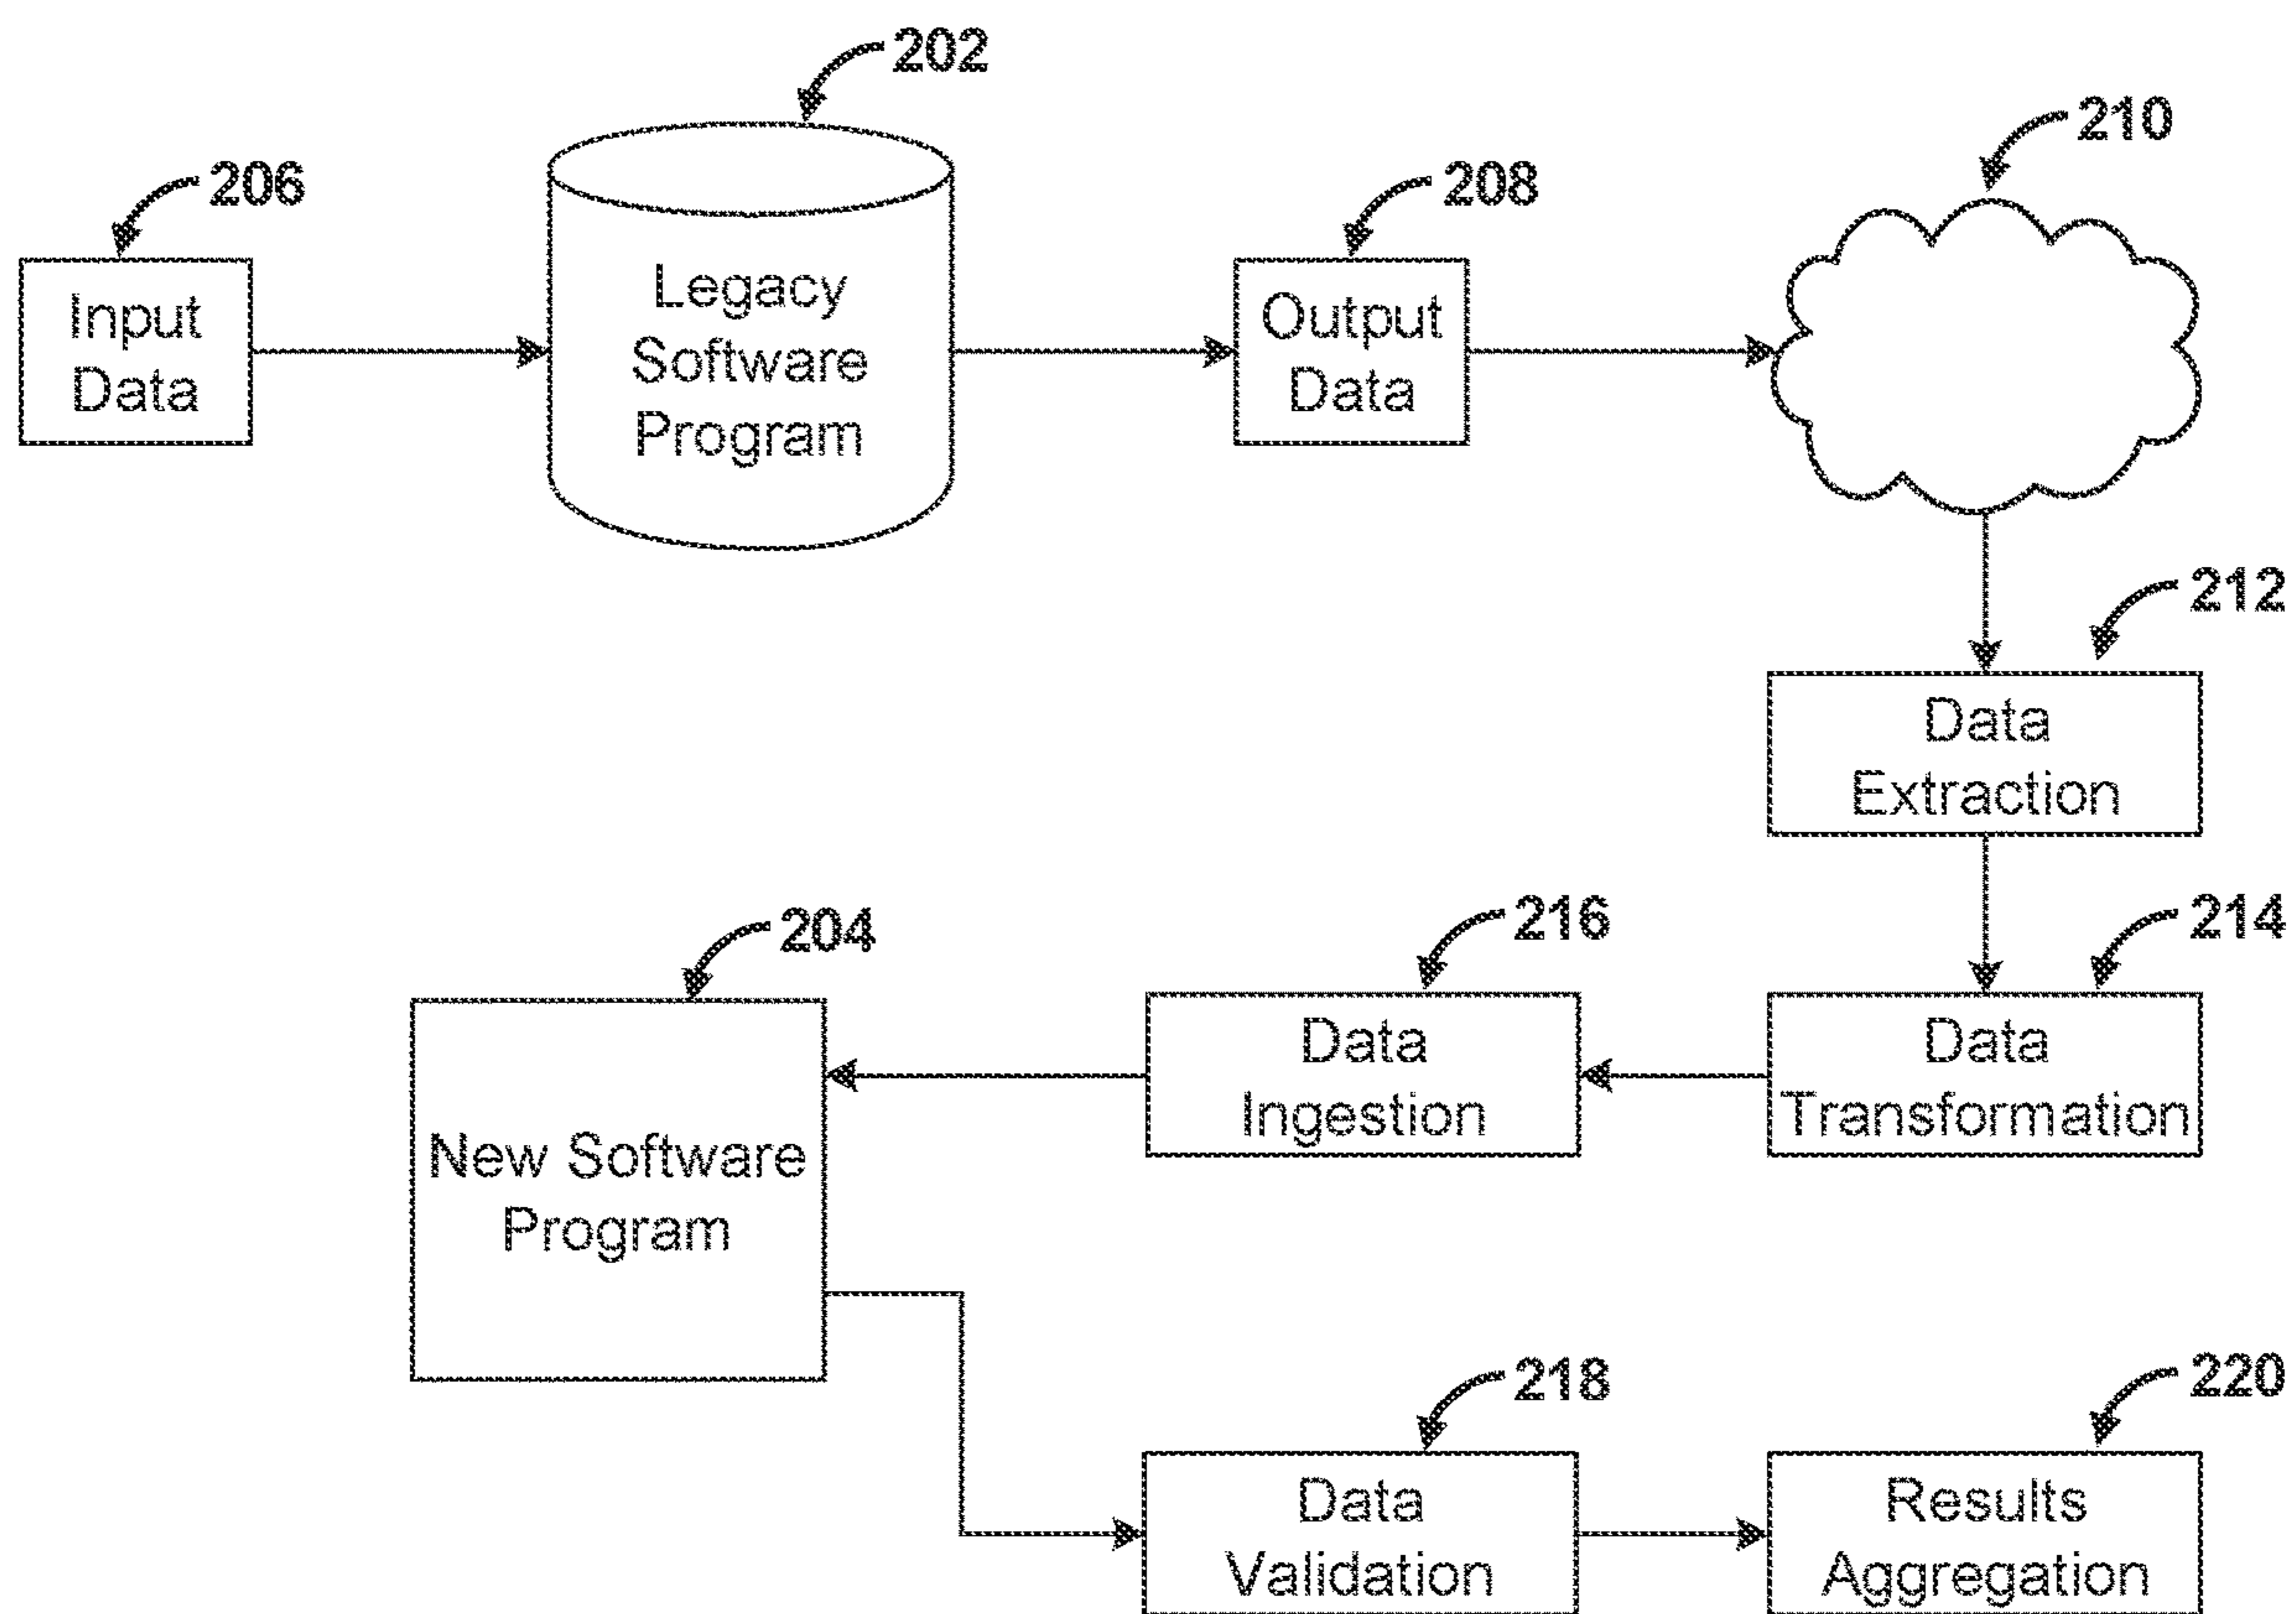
202

206

Input Data

Legacy Software Program

208

Output Data

210

212

Data Extraction

204

216

214

New Software Program

Data Ingestion

Data Transformation

218

220

Data Validation

Results Aggregation